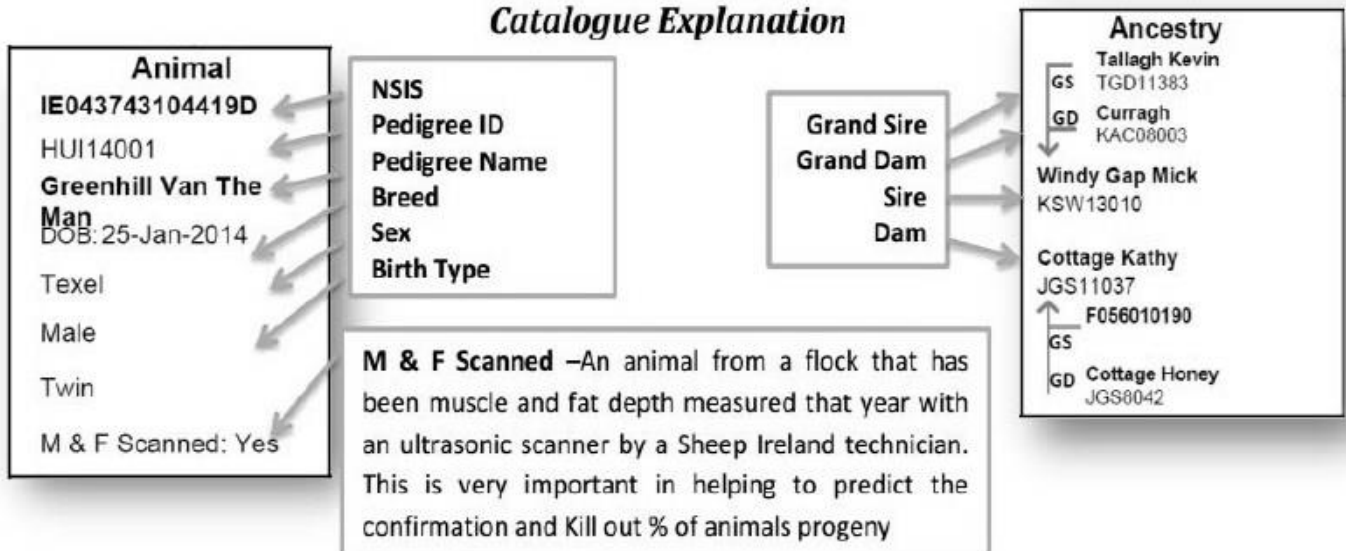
Catalogue Explanation

Animal
IE043743104419D
HUI14001
Greenhill Van The Man
DOB: 25-Jan-2014
Texel
Male
Twin
M & F Scanned: Yes

NSIS
Pedigree ID
Pedigree Name
Breed
Sex
Birth Type

Grand Sire
Grand Dam
Sire
Dam

Ancestry
GS Tallagh Kevin
TGD11383
GD Curragh
KAC08003
Windy Gap Mick
KSW13010
Cottage Kathy
JGS11037
GS F056010190
GD Cottage Honey
JGS8042

M & F Scanned –An animal from a flock that has been muscle and fat depth measured that year with an ultrasonic scanner by a Sheep Ireland technician. This is very important in helping to predict the confirmation and Kill out % of animals progeny